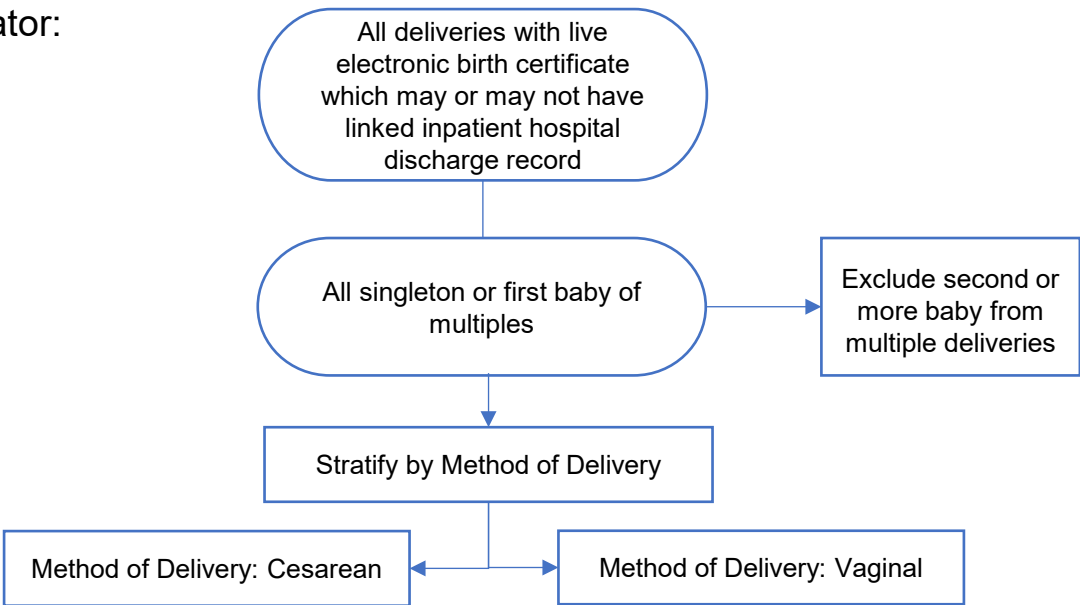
ator:

All deliveries with live electronic birth certificate which may or may not have linked inpatient hospital discharge record

All singleton or first baby of multiples

Exclude second or more baby from multiple deliveries

Stratify by Method of Delivery

Method of Delivery: Cesarean

Method of Delivery: Vaginal